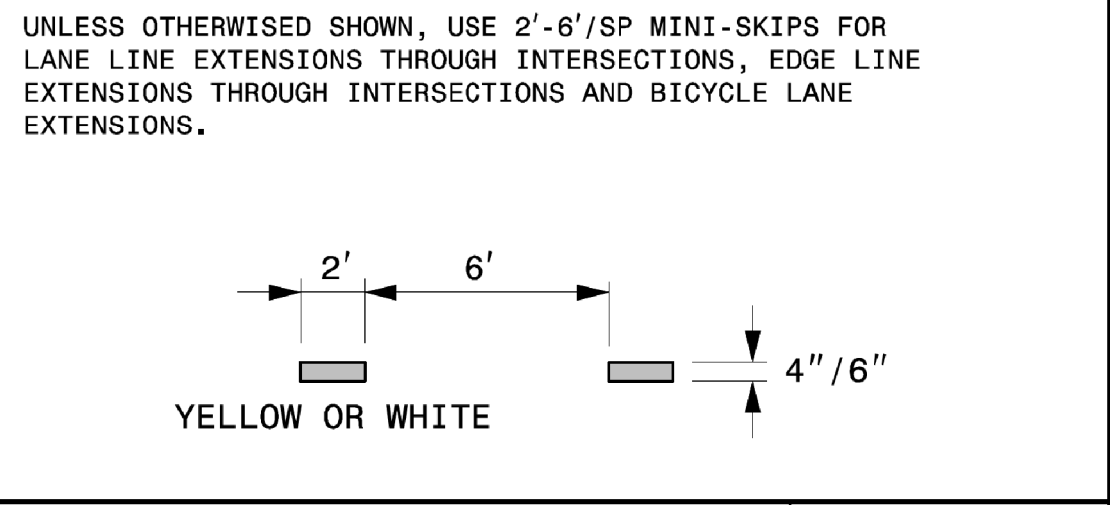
UNLESS OTHERWISED SHOWN, USE 2′-6′/SP MINI-SKIPS FOR LANE LINE EXTENSIONS THROUGH INTERSECTIONS, EDGE LINE EXTENSIONS THROUGH INTERSECTIONS AND BICYCLE LANE EXTENSIONS.

2′

6′

4″/6″

YELLOW OR WHITE